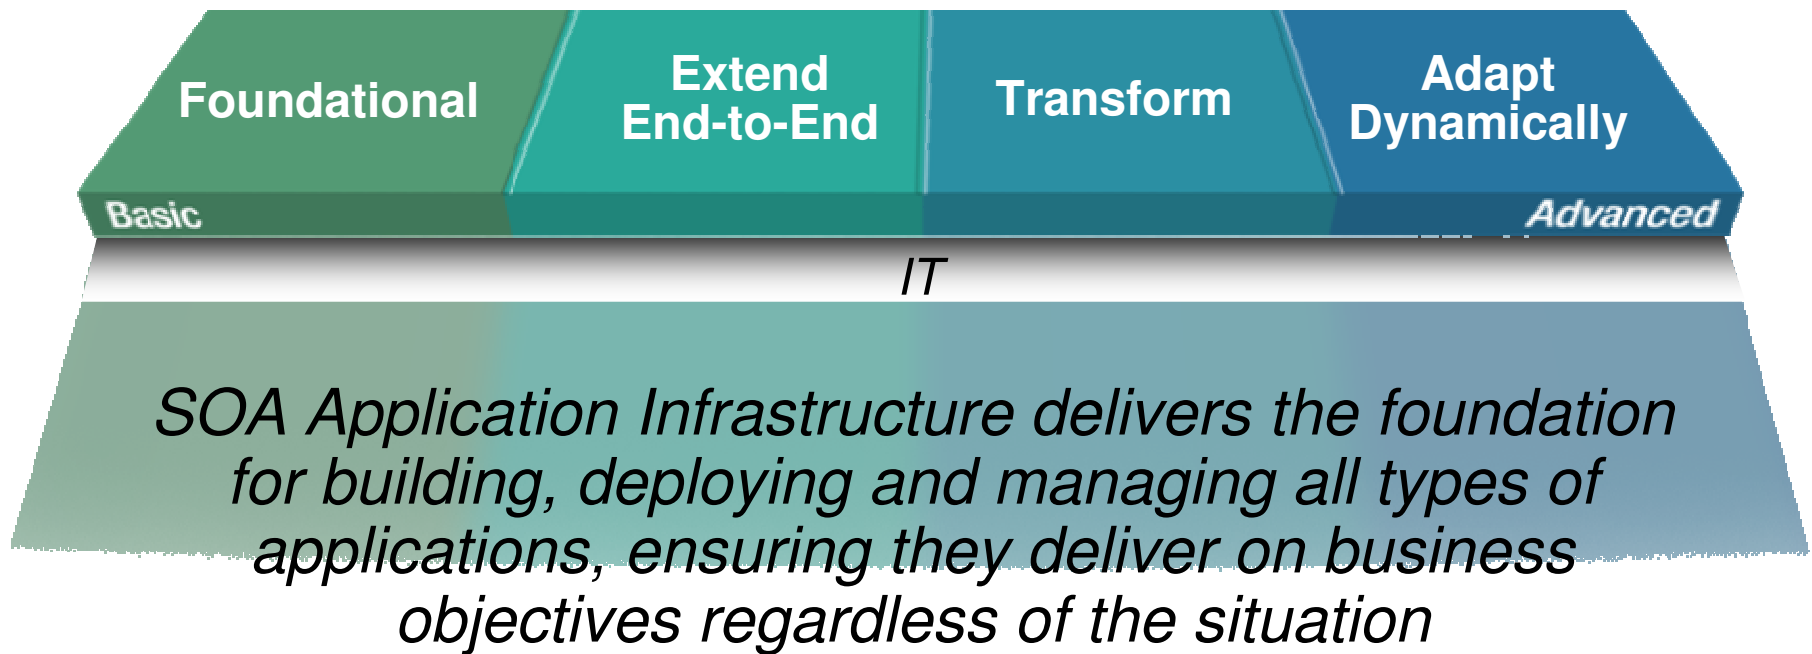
Foundational

Extend End-to-End

Transform

Adapt Dynamically

Basic

Advanced

IT

SOA Application Infrastructure delivers the foundation for building, deploying and managing all types of applications, ensuring they deliver on business objectives regardless of the situation